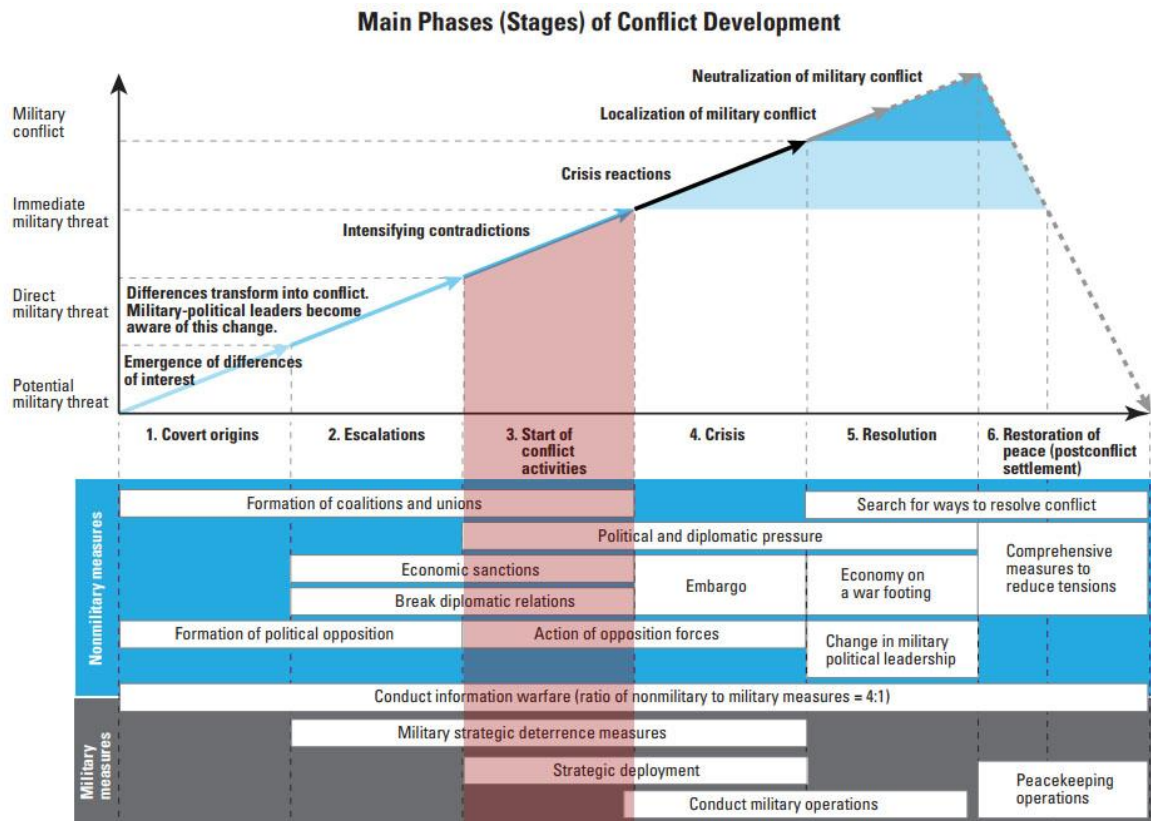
Main Phases (Stages) of Conflict Development

Military conflict

Immediate military threat

Direct military threat

Potential military threat

Neutralization of military conflict

Localization of military conflict

Crisis reactions

Intensifying contradictions

Differences transform into conflict. Military-political leaders become aware of this change.

Emergence of differences of interest

1. Covert origins

2. Escalations

3. Start of conflict activities

4. Crisis

5. Resolution

6. Restoration of peace (postconflict settlement)

Nonmilitary measures

Formation of coalitions and unions

Search for ways to resolve conflict

Political and diplomatic pressure

Comprehensive measures to reduce tensions

Economic sanctions

Embargo

Economy on a war footing

Break diplomatic relations

Formation of political opposition

Action of opposition forces

Change in military political leadership

Conduct information warfare (ratio of nonmilitary to military measures = 4:1)

Military measures

Military strategic deterrence measures

Strategic deployment

Peacekeeping operations

Conduct military operations